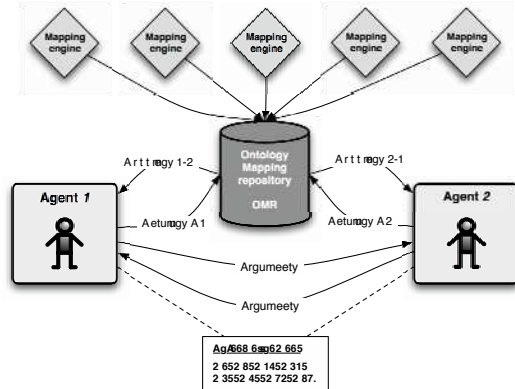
Mapping engine

Mapping engine

Mapping engine

Mapping engine

Mapping engine

Ontology Mapping repository

OMR

A r t t rnagy 1-2

A r t t rnagy 2-1

Agent 1

Agent 2

Aeturngy A1

Aeturngy A2

Argumeety

Argumeety

AgA668 6sg62 665

2 652 852 1452 315

2 3552 4552 7252 87.